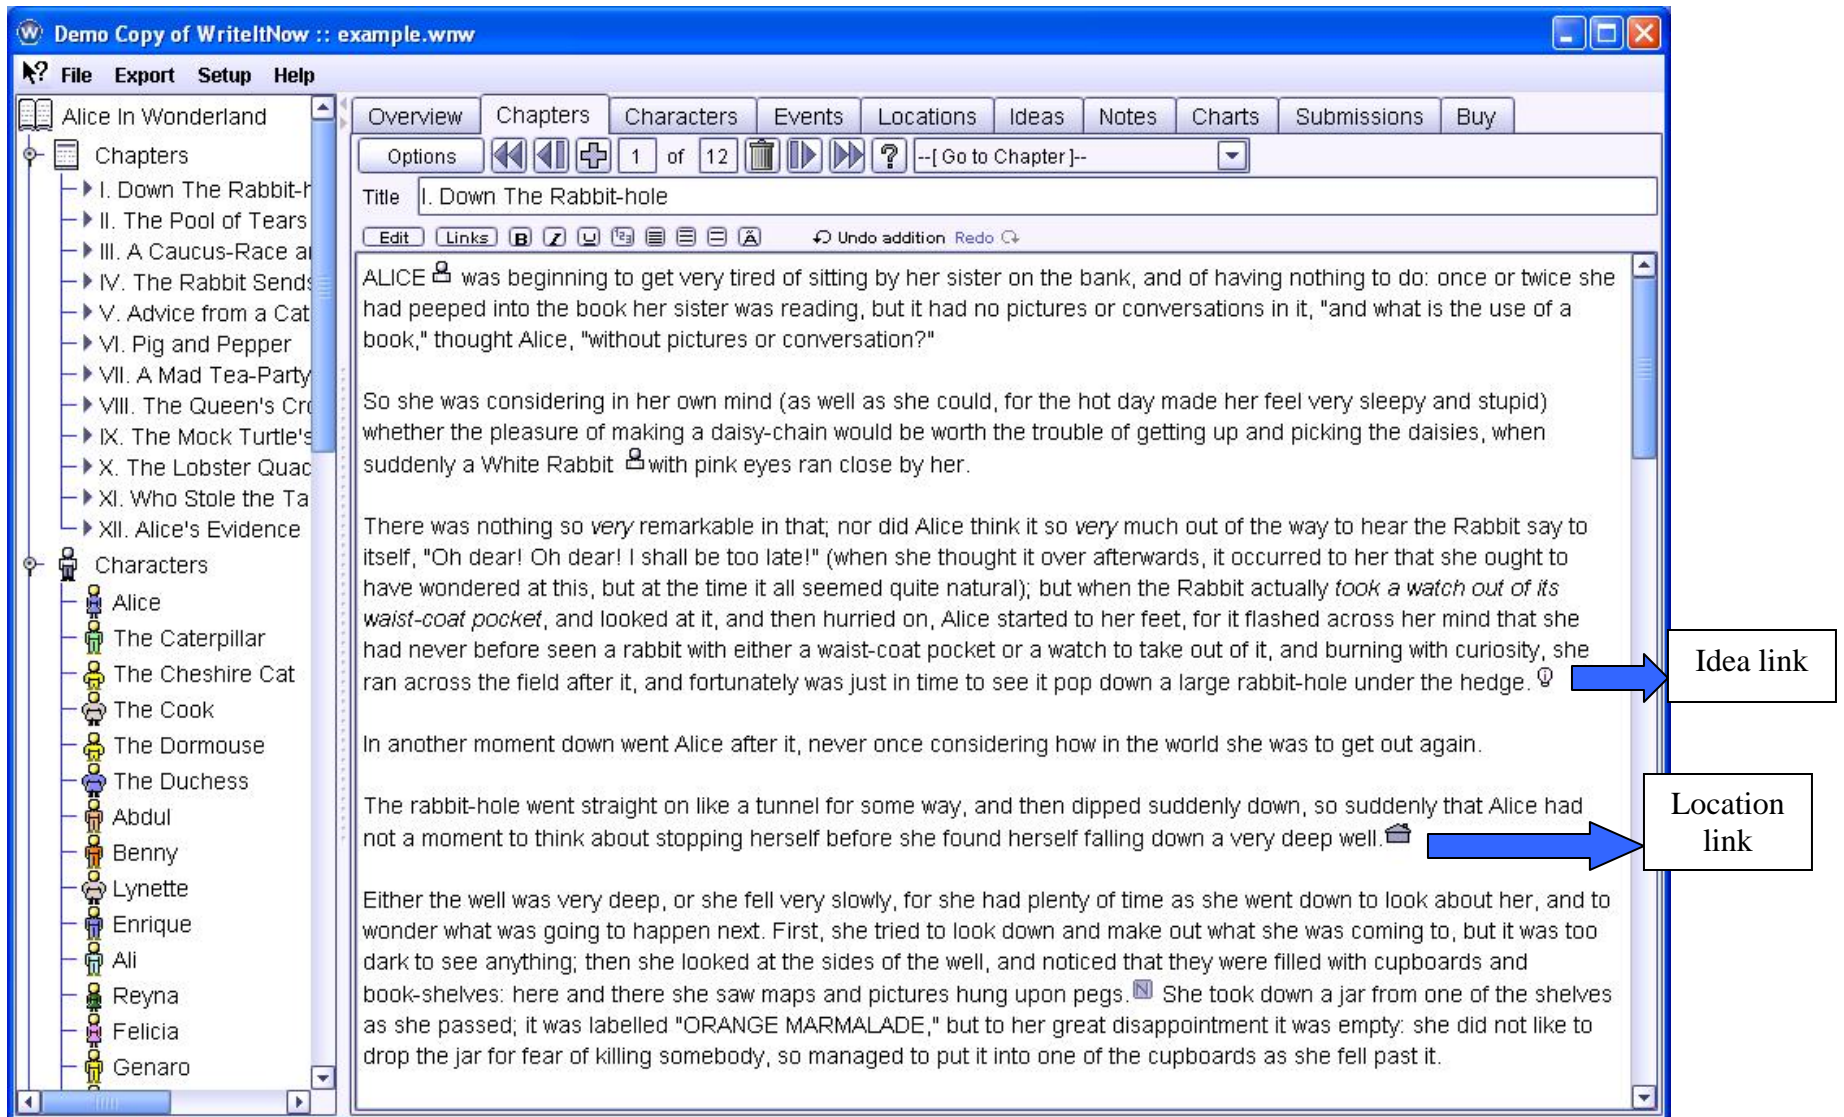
Demo Copy of WriteItNow :: example.wnw

File Export Setup Help

Alice In Wonderland
Chapters
I. Down The Rabbit-h
II. The Pool of Tears
III. A Caucus-Race an
IV. The Rabbit Sends
V. Advice from a Cat
VI. Pig and Pepper
VII. A Mad Tea-Party
VIII. The Queen's Cro
IX. The Mock Turtle's
X. The Lobster Quac
XI. Who Stole the Ta
XII. Alice's Evidence
Characters
Alice
The Caterpillar
The Cheshire Cat
The Cook
The Dormouse
The Duchess
Abdul
Benny
Lynette
Enrique
Ali
Reyna
Felicia
Genaro

Overview Chapters Characters Events Locations Ideas Notes Charts Submissions Buy

Options 1 of 12 ? --[ Go to Chapter ]--

Title I. Down The Rabbit-hole

Edit Links B I U Undo addition Redo

ALICE was beginning to get very tired of sitting by her sister on the bank, and of having nothing to do: once or twice she had peeped into the book her sister was reading, but it had no pictures or conversations in it, "and what is the use of a book," thought Alice, "without pictures or conversation?"

So she was considering in her own mind (as well as she could, for the hot day made her feel very sleepy and stupid) whether the pleasure of making a daisy-chain would be worth the trouble of getting up and picking the daisies, when suddenly a White Rabbit with pink eyes ran close by her.

There was nothing so very remarkable in that; nor did Alice think it so very much out of the way to hear the Rabbit say to itself, "Oh dear! Oh dear! I shall be too late!" (when she thought it over afterwards, it occurred to her that she ought to have wondered at this, but at the time it all seemed quite natural); but when the Rabbit actually took a watch out of its waist-coat pocket, and looked at it, and then hurried on, Alice started to her feet, for it flashed across her mind that she had never before seen a rabbit with either a waist-coat pocket or a watch to take out of it, and burning with curiosity, she ran across the field after it, and fortunately was just in time to see it pop down a large rabbit-hole under the hedge.

In another moment down went Alice after it, never once considering how in the world she was to get out again.

The rabbit-hole went straight on like a tunnel for some way, and then dipped suddenly down, so suddenly that Alice had not a moment to think about stopping herself before she found herself falling down a very deep well.

Either the well was very deep, or she fell very slowly, for she had plenty of time as she went down to look about her, and to wonder what was going to happen next. First, she tried to look down and make out what she was coming to, but it was too dark to see anything; then she looked at the sides of the well, and noticed that they were filled with cupboards and book-shelves: here and there she saw maps and pictures hung upon pegs. She took down a jar from one of the shelves as she passed; it was labelled "ORANGE MARMALADE," but to her great disappointment it was empty: she did not like to drop the jar for fear of killing somebody, so managed to put it into one of the cupboards as she fell past it.

Idea link

Location link